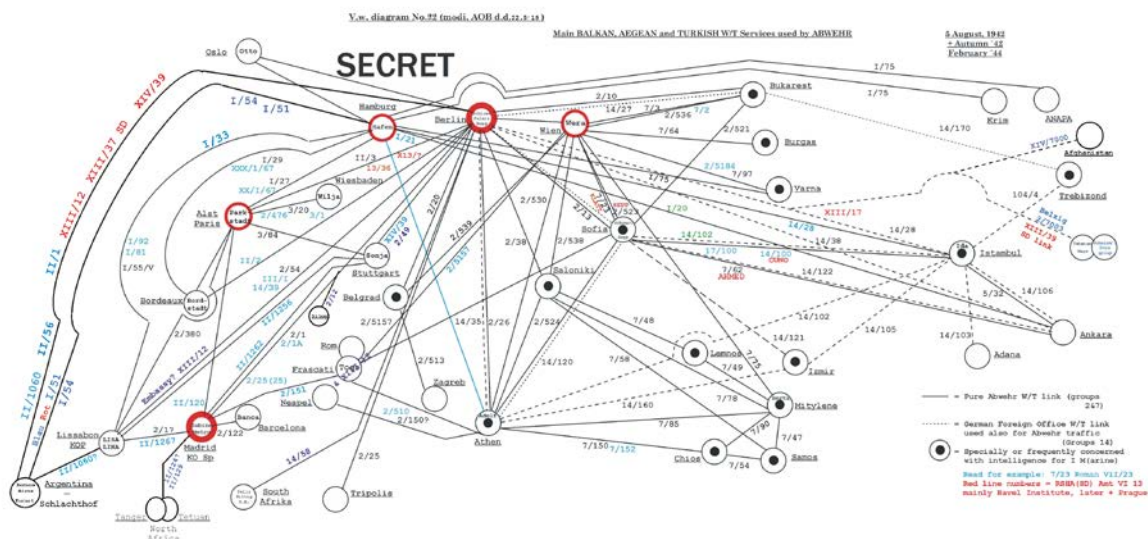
V.w. diagram No.92 (modi. AOB d.d.22.5.'18)

Main BALKAN, AEGEAN and TURKISH W/T Services used by ABWEHR

5 August, 1942
+ Autumn '42
February '44

SECRET

Oslo
Otto
Hamburg
Hafen
Berlin
Wien
Wera
Bukarest
Krim
ANAPA
Burgas
Varna
Afghanistan
Trebizond
Wiesbaden
Wilja
Alst Paris
Park stadt
Sonja
Stuttgart
Belgrad
Sofia
Saloniki
Istambul
Ankara
Adana
Bordeaux
Bord-stadt
Rom
Frascati
Neapel
Zagreb
Lemnos
Izmir
Mitylene
Chios
Samos
Athen
Lissabon KO2
LISA LINA
Madrid KO Sp
Banca
Barcelona
Argentina
Schlachthof
Tanger
Tetuan
North Africa
South Afrika
Tripolis

XIV/39
I/54
I/51
XIII/37 SD
XIII/12
I/33
II/1
II/56
II/1060
Rio Rot I/51
I/54
I/29
II/3
XXX/1/67
I/27
XX/1/67
13/36
X13/7
2/476
3/20
3/1
I/21
3/84
I/92
I/81
I/55/V
II/2
III/1
14/39
2/54
II/1256
2/380
Embassy XIII/12
2/1
2/1A
II/1242
2/25(25)
2/151
II/120
2/122
2/17
II/1267
II/1060?
14/58
2/25
2/510
2/150?
2/513
2/515?
14/35
2/26
2/524
14/120
2/539
2/5157
2/20
XIII/39
2/49
2/530
2/38
2/538
2/10
14/27
7/3
2/536
7/2
2/521
7/64
7/97
2/5184
7/15
2/11
2/523
I/20
14/102
14/28
XIII/17
14/38
17/100
14/100
7/62
ARMEO
14/122
XIV/7500
104/4
Belzig XI/251
XIII/39 SD link
14/28
14/106
5/32
14/102
14/105
14/121
14/103
7/48
7/58
7/49
7/75
7/78
7/85
14/160
7/90
7/47
7/150
7/152
7/54
I/75
I/75
14/170

= Pure Abwehr W/T link (groups 247)
= German Foreign Office W/T link used also for Abwehr traffic (Groups 14)
= Specially or frequently concerned with intelligence for I M(arine)
Read for example: 7/23 Roman VII/23
Red line numbers = RSHA(SD) Amt VI 13 mainly Naval Institute, later + Prague